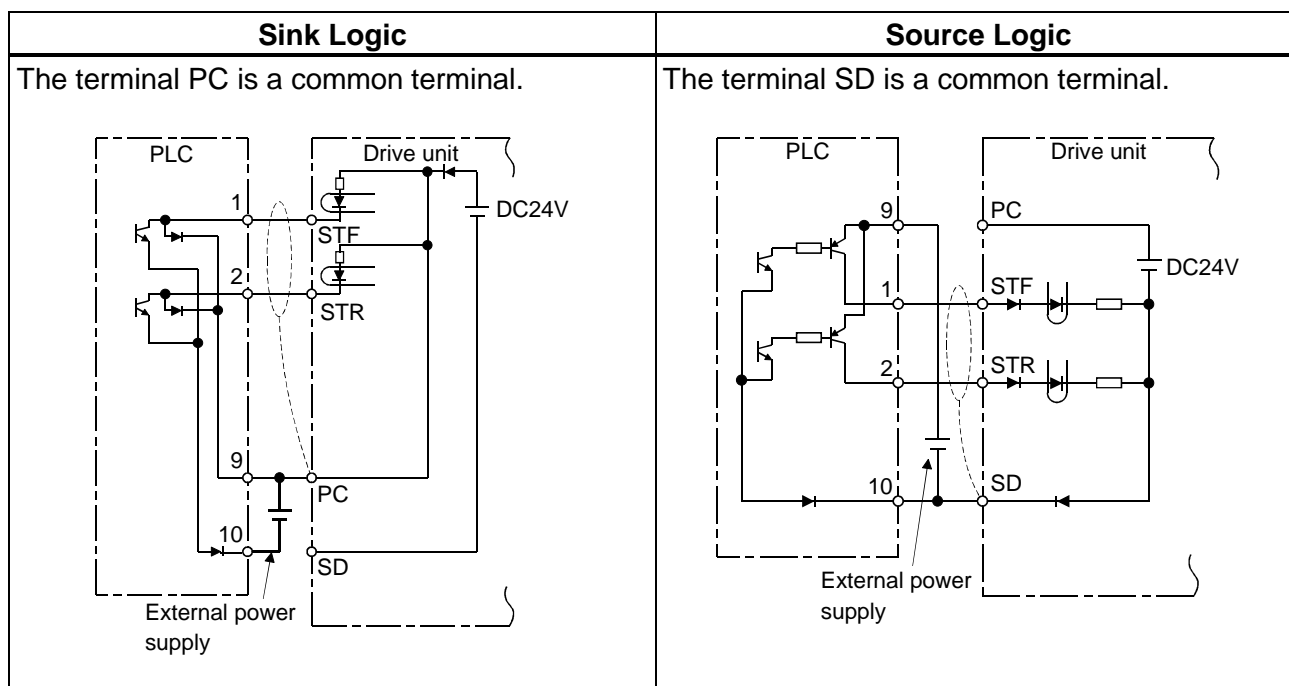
| Sink Logic | Source Logic |
|---|---|
| The terminal PC is a common terminal. | The terminal SD is a common terminal. |

PLC
Drive unit
1
STF
DC24V
2
STR
9
PC
10
SD
External power supply

PLC
Drive unit
9
PC
DC24V
1
STF
2
STR
10
SD
External power supply